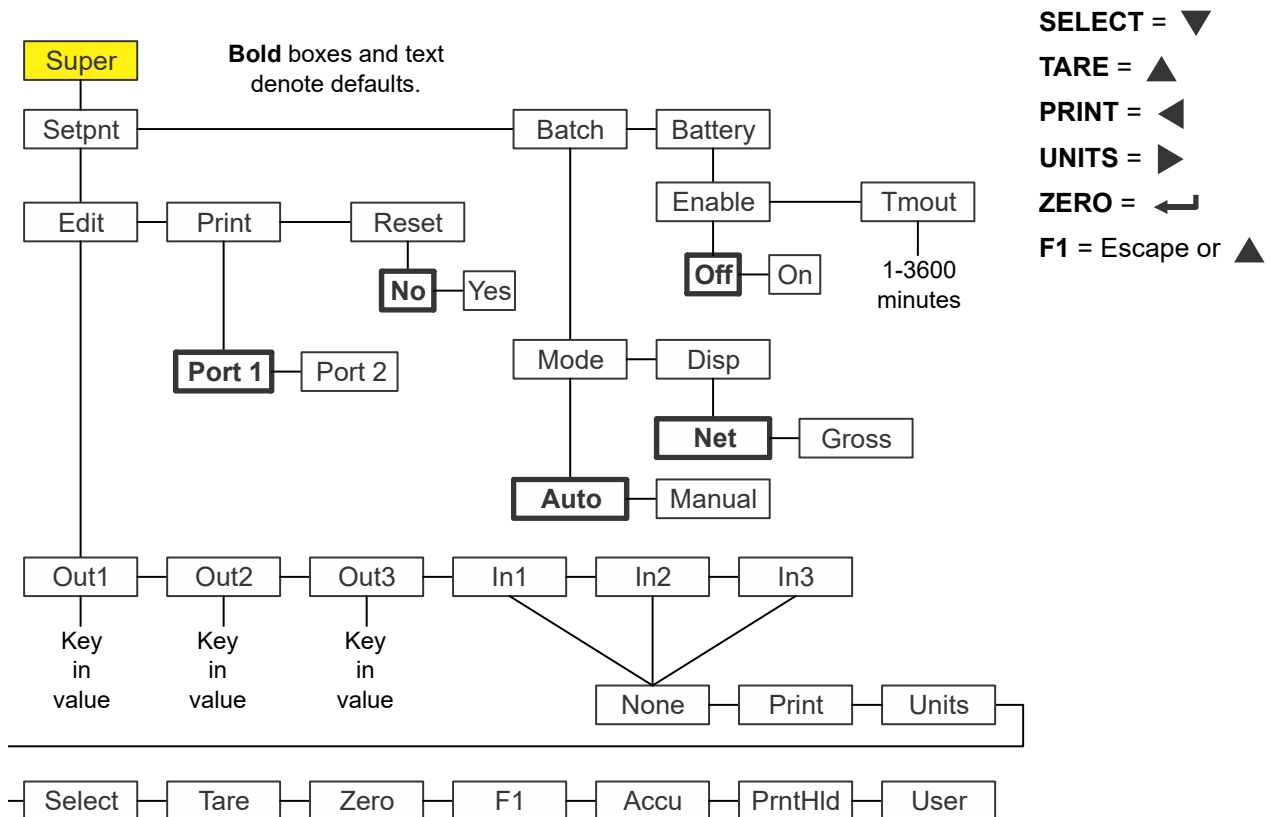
Super

**Bold** boxes and text denote defaults.

SELECT = ▼
TARE = ▲
PRINT = ◀
UNITS = ▶
ZERO = ↵
F1 = Escape or ▲

Setpnt
Batch
Battery
Enable
Tmout
Off
On
1-3600 minutes
Edit
Print
Reset
No
Yes
Port 1
Port 2
Mode
Disp
Net
Gross
Auto
Manual
Out1
Out2
Out3
In1
In2
In3
Key in value
Key in value
Key in value
None
Print
Units
Select
Tare
Zero
F1
Accu
PrntHld
User